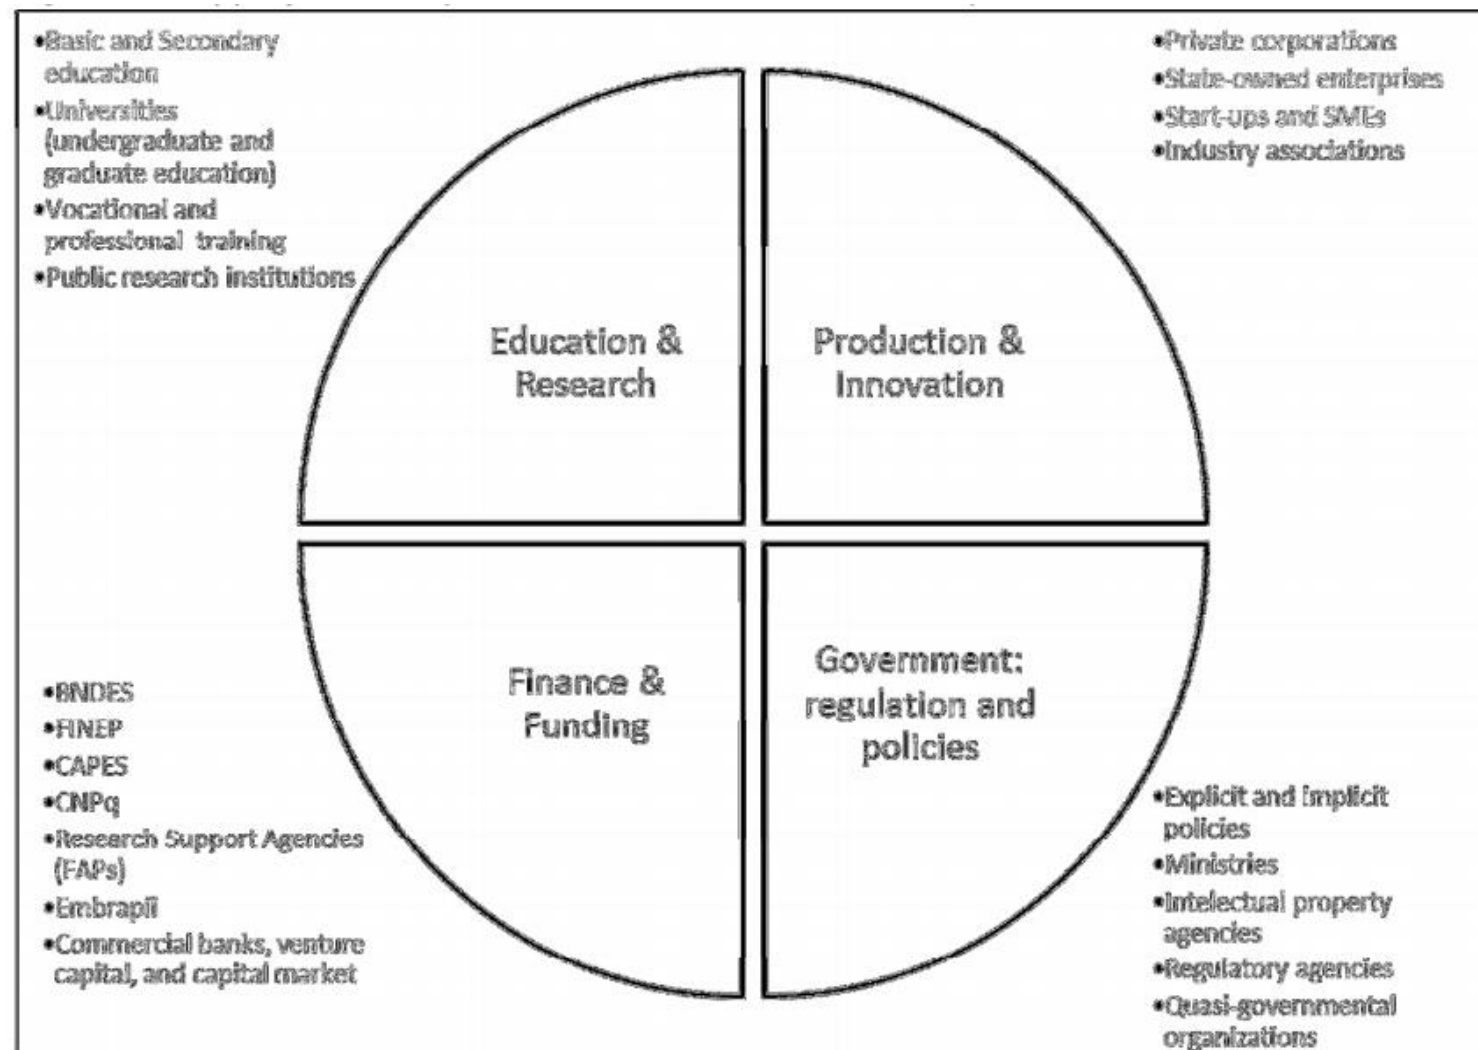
•Basic and Secondary education
•Universities (undergraduate and graduate education)
•Vocational and professional training
•Public research institutions

•Private corporations
•State-owned enterprises
•Start-ups and SMEs
•Industry associations

Education & Research

Production & Innovation

Finance & Funding

Government: regulation and policies

•BNDES
•FINEP
•CAPES
•CNPq
•Research Support Agencies (FAPs)
•Embrapii
•Commercial banks, venture capital, and capital market

•Explicit and implicit policies
•Ministries
•Intelectual property agencies
•Regulatory agencies
•Quasi-governmental organizations